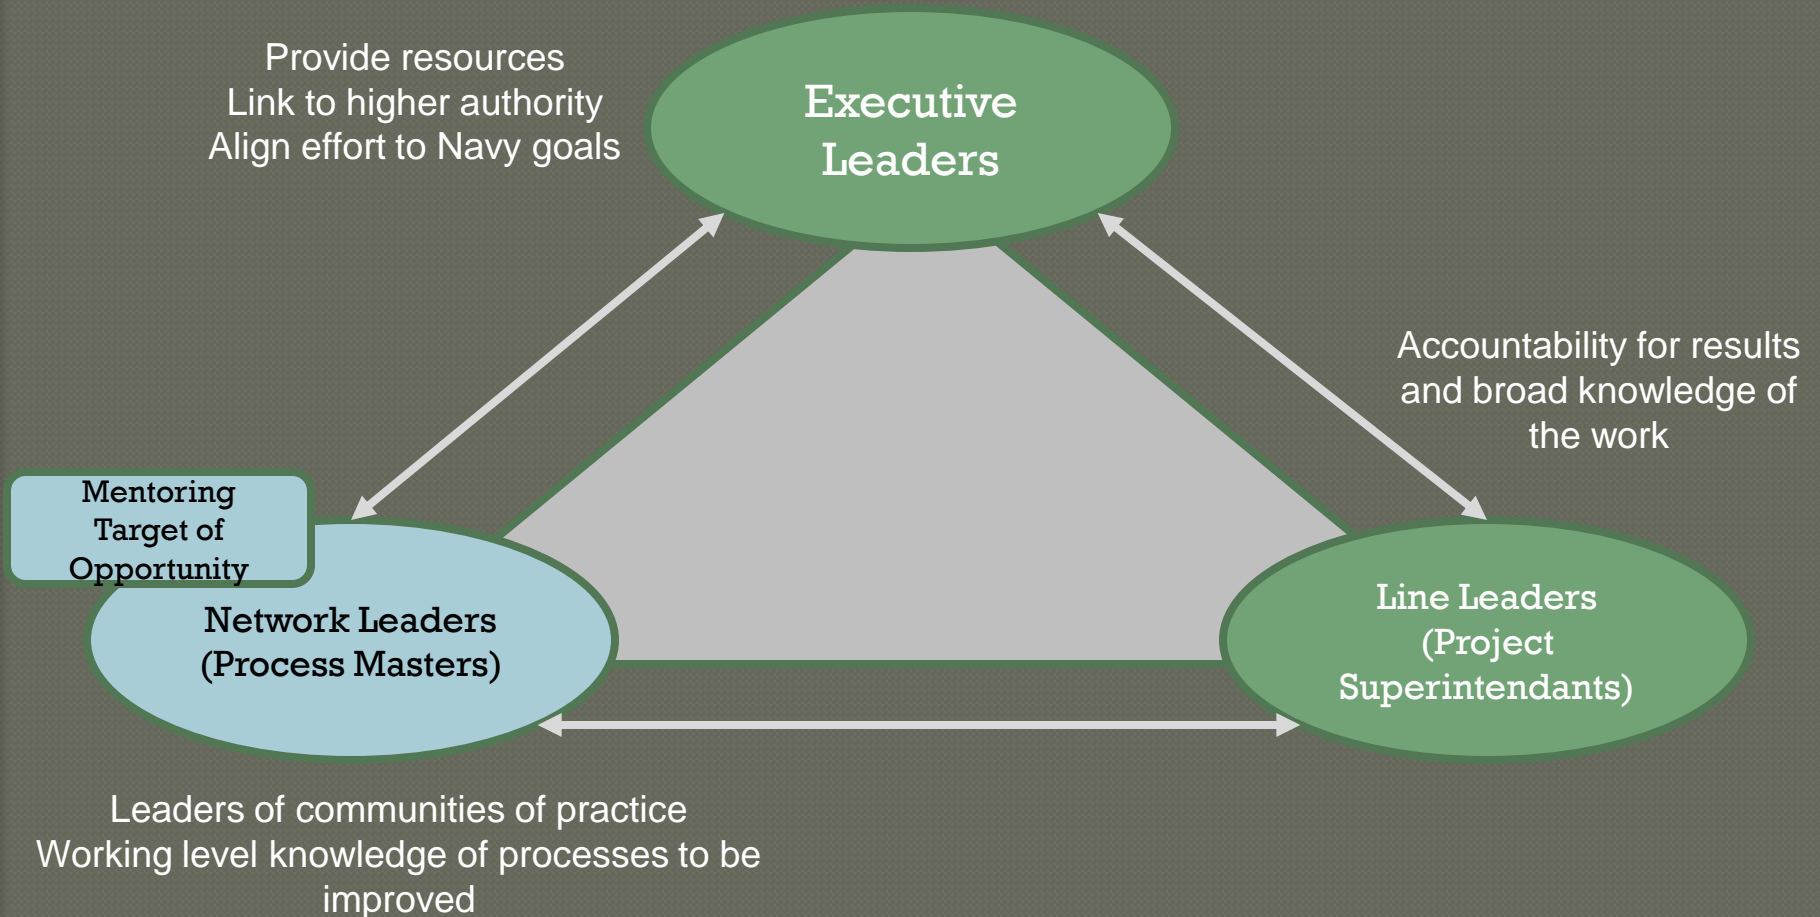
Provide resources
Link to higher authority
Align effort to Navy goals

Executive Leaders

Accountability for results and broad knowledge of the work

Mentoring Target of Opportunity

Network Leaders (Process Masters)

Line Leaders (Project Superintendants)

Leaders of communities of practice
Working level knowledge of processes to be improved